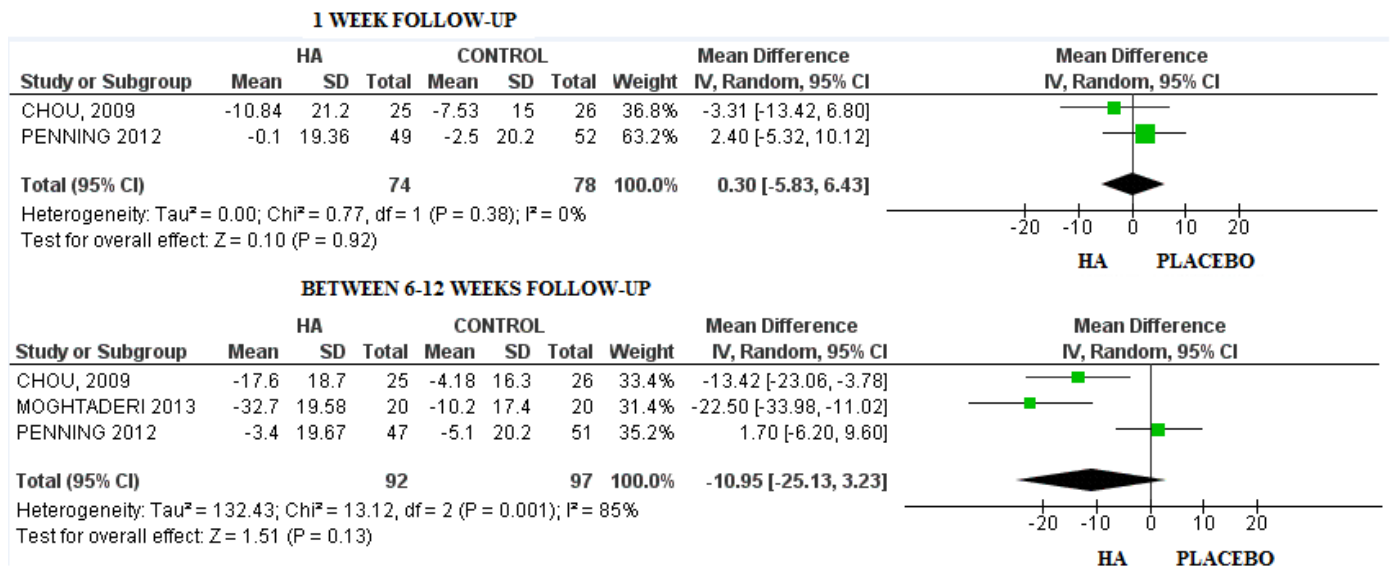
1 WEEK FOLLOW-UP

| Study or Subgroup | HA Mean | HA SD | HA Total | CONTROL Mean | CONTROL SD | CONTROL Total | Weight | Mean Difference IV, Random, 95% CI |
|---|---|---|---|---|---|---|---|---|
| CHOU, 2009 | -10.84 | 21.2 | 25 | -7.53 | 15 | 26 | 36.8% | -3.31 [-13.42, 6.80] |
| PENNING 2012 | -0.1 | 19.36 | 49 | -2.5 | 20.2 | 52 | 63.2% | 2.40 [-5.32, 10.12] |
| Total (95% CI) | | | 74 | | | 78 | 100.0% | 0.30 [-5.83, 6.43] |

Heterogeneity: Tau² = 0.00; Chi² = 0.77, df = 1 (P = 0.38); I² = 0%
Test for overall effect: Z = 0.10 (P = 0.92)

Mean Difference
IV, Random, 95% CI
-20 -10 0 10 20
HA PLACEBO

BETWEEN 6-12 WEEKS FOLLOW-UP

| Study or Subgroup | HA Mean | HA SD | HA Total | CONTROL Mean | CONTROL SD | CONTROL Total | Weight | Mean Difference IV, Random, 95% CI |
|---|---|---|---|---|---|---|---|---|
| CHOU, 2009 | -17.6 | 18.7 | 25 | -4.18 | 16.3 | 26 | 33.4% | -13.42 [-23.06, -3.78] |
| MOGHTADERI 2013 | -32.7 | 19.58 | 20 | -10.2 | 17.4 | 20 | 31.4% | -22.50 [-33.98, -11.02] |
| PENNING 2012 | -3.4 | 19.67 | 47 | -5.1 | 20.2 | 51 | 35.2% | 1.70 [-6.20, 9.60] |
| Total (95% CI) | | | 92 | | | 97 | 100.0% | -10.95 [-25.13, 3.23] |

Heterogeneity: Tau² = 132.43; Chi² = 13.12, df = 2 (P = 0.001); I² = 85%
Test for overall effect: Z = 1.51 (P = 0.13)

Mean Difference
IV, Random, 95% CI
-20 -10 0 10 20
HA PLACEBO